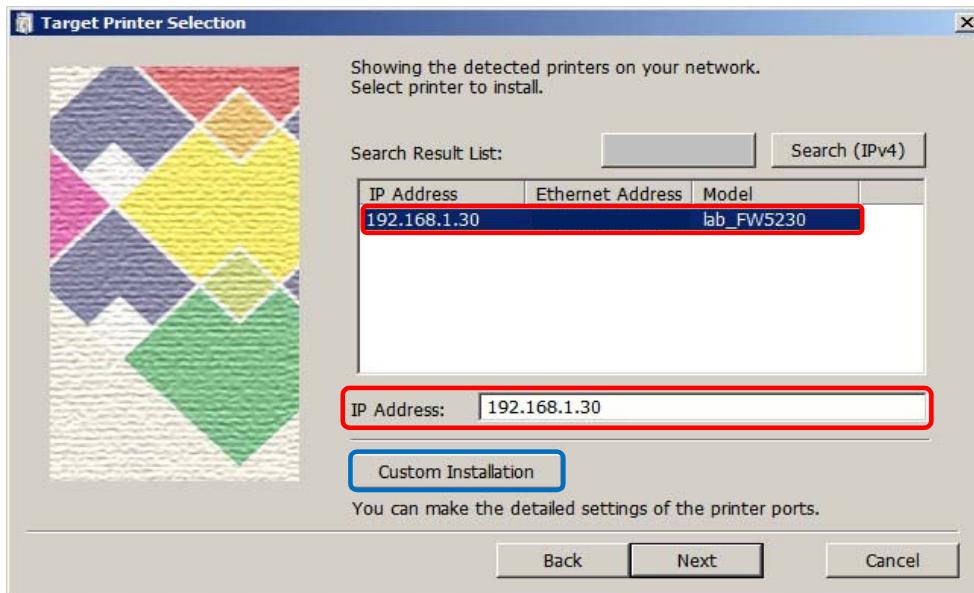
Target Printer Selection

Showing the detected printers on your network.
Select printer to install.

Search Result List:

Search (IPv4)

| IP Address | Ethernet Address | Model |
|---|---|---|
| 192.168.1.30 | | lab_FW5230 |

IP Address: 192.168.1.30

Custom Installation

You can make the detailed settings of the printer ports.

Back

Next

Cancel